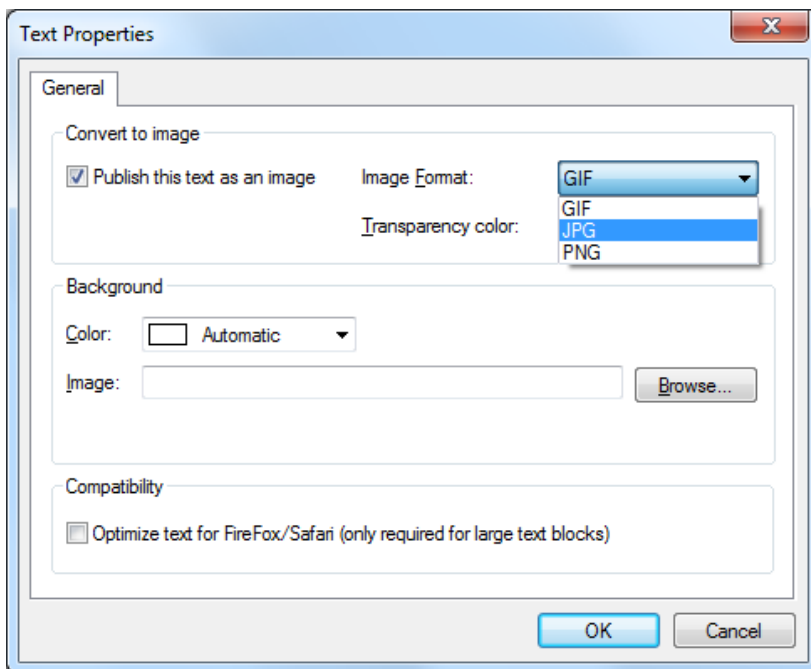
Text Properties

General

Convert to image

Publish this text as an image

Image Format:

GIF

GIF

JPG

PNG

Transparency color:

Background

Color:

Automatic

Image:

Browse...

Compatibility

Optimize text for FireFox/Safari (only required for large text blocks)

OK

Cancel